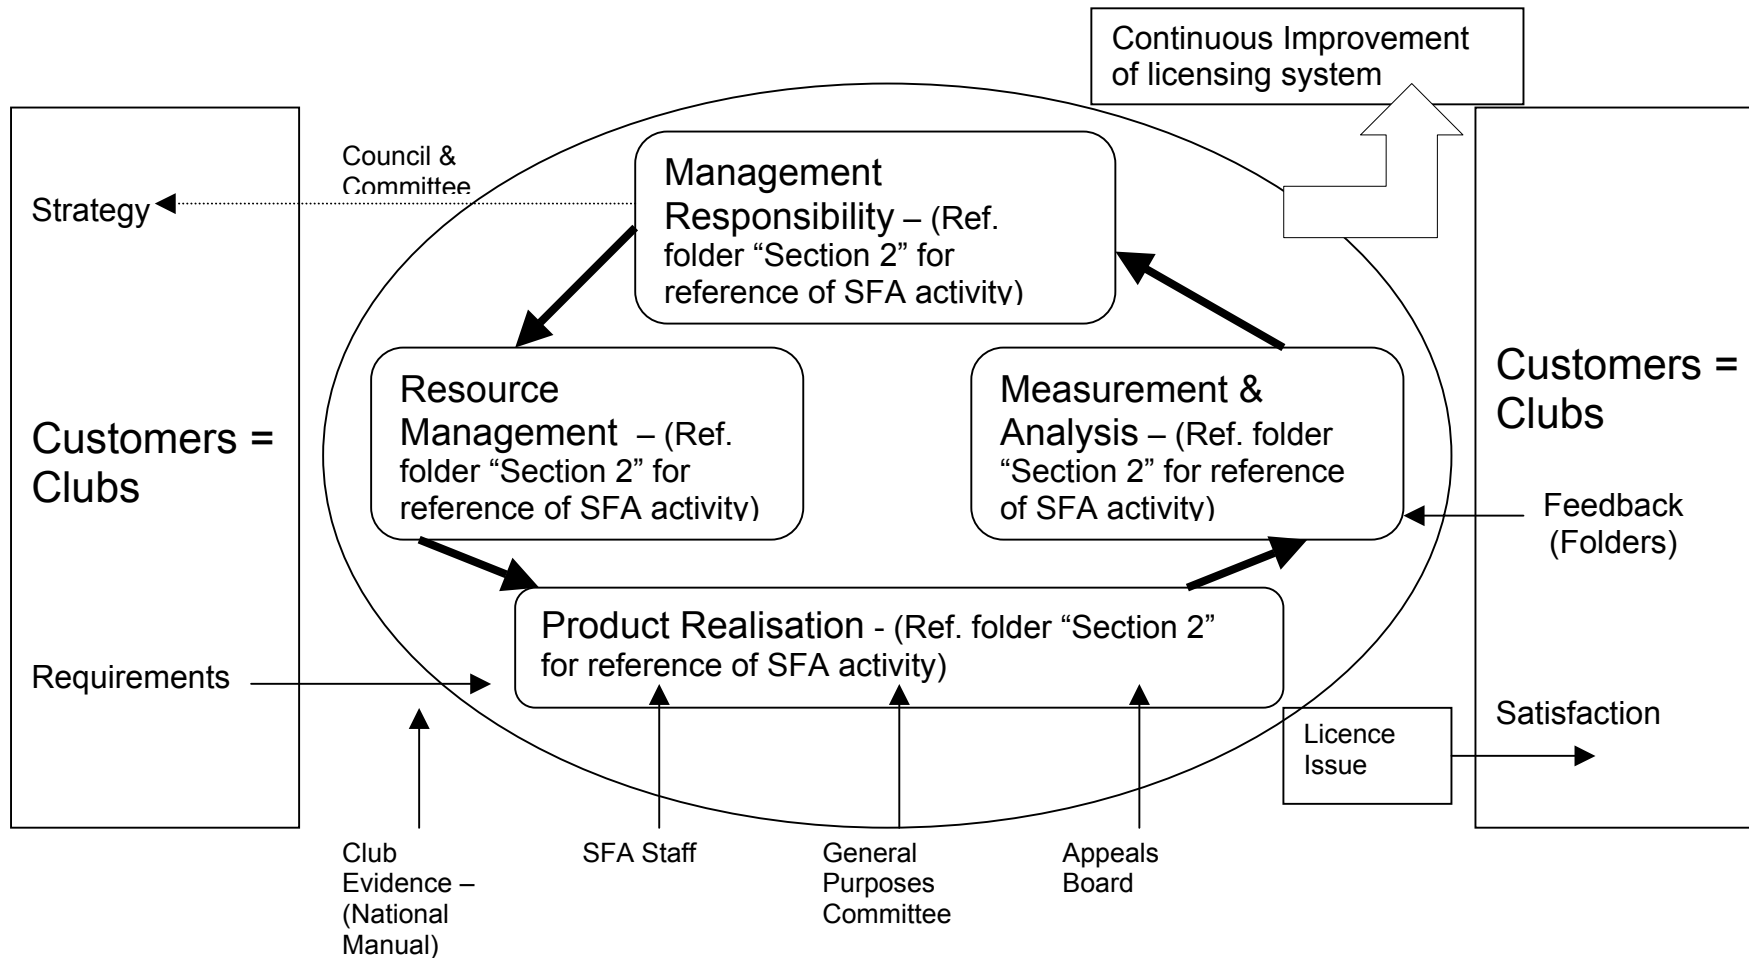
Continuous Improvement of licensing system

Council & Committee

Strategy

Management Responsibility – (Ref. folder "Section 2" for reference of SFA activity)

Customers = Clubs

Resource Management – (Ref. folder "Section 2" for reference of SFA activity)

Measurement & Analysis – (Ref. folder "Section 2" for reference of SFA activity)

Customers = Clubs

Feedback (Folders)

Product Realisation - (Ref. folder "Section 2" for reference of SFA activity)

Requirements

Satisfaction

Licence Issue

Club Evidence – (National Manual)

SFA Staff

General Purposes Committee

Appeals Board